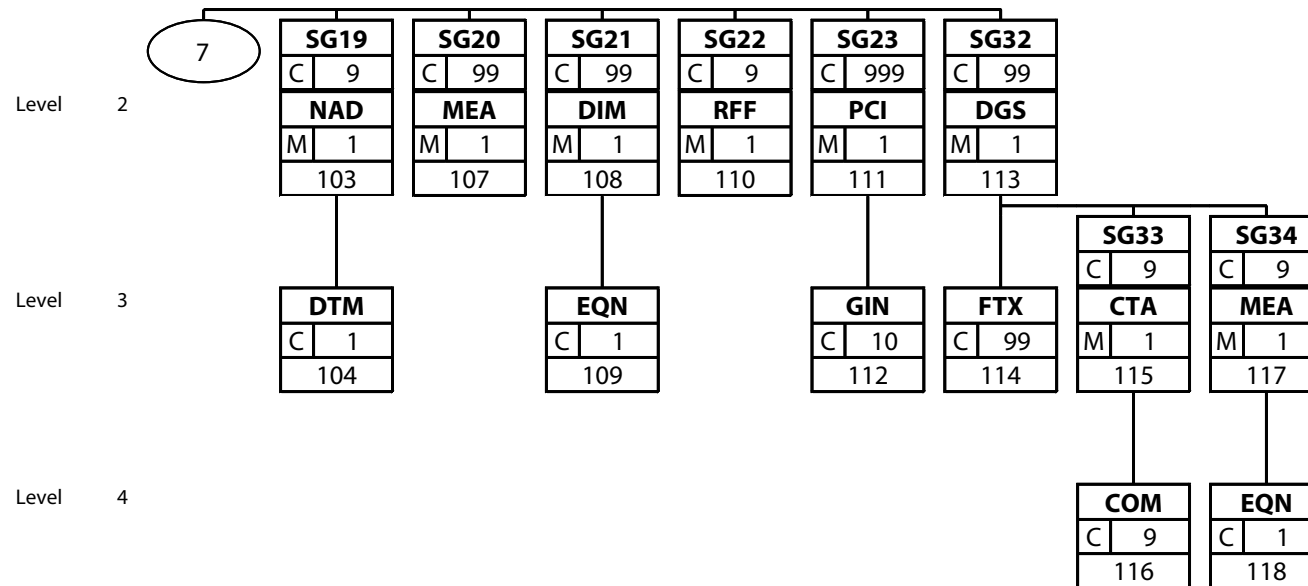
7

SG19
C 9
NAD
M 1
103

SG20
C 99
MEA
M 1
107

SG21
C 99
DIM
M 1
108

SG22
C 9
RFF
M 1
110

SG23
C 999
PCI
M 1
111

SG32
C 99
DGS
M 1
113

Level 2

SG33
C 9

SG34
C 9

Level 3

DTM
C 1
104

EQN
C 1
109

GIN
C 10
112

FTX
C 99
114

CTA
M 1
115

MEA
M 1
117

Level 4

COM
C 9
116

EQN
C 1
118